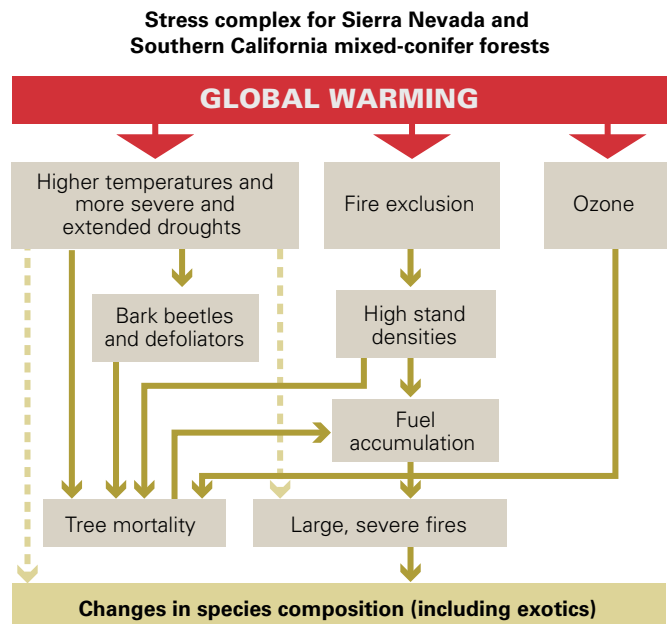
Stress complex for Sierra Nevada and Southern California mixed-conifer forests

GLOBAL WARMING

Higher temperatures and more severe and extended droughts

Fire exclusion

Ozone

Bark beetles and defoliators

High stand densities

Fuel accumulation

Tree mortality

Large, severe fires

Changes in species composition (including exotics)